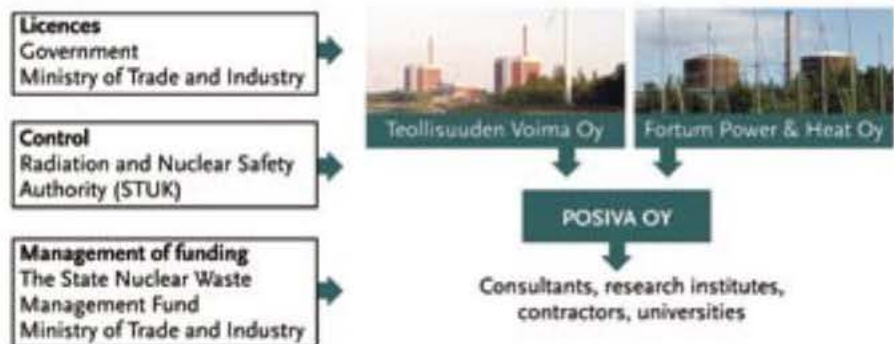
Licences
Government
Ministry of Trade and Industry

Control
Radiation and Nuclear Safety Authority (STUK)

Management of funding
The State Nuclear Waste Management Fund
Ministry of Trade and Industry

Teollisuuden Voima Oy

Fortum Power & Heat Oy

POSIVA OY

Consultants, research institutes, contractors, universities